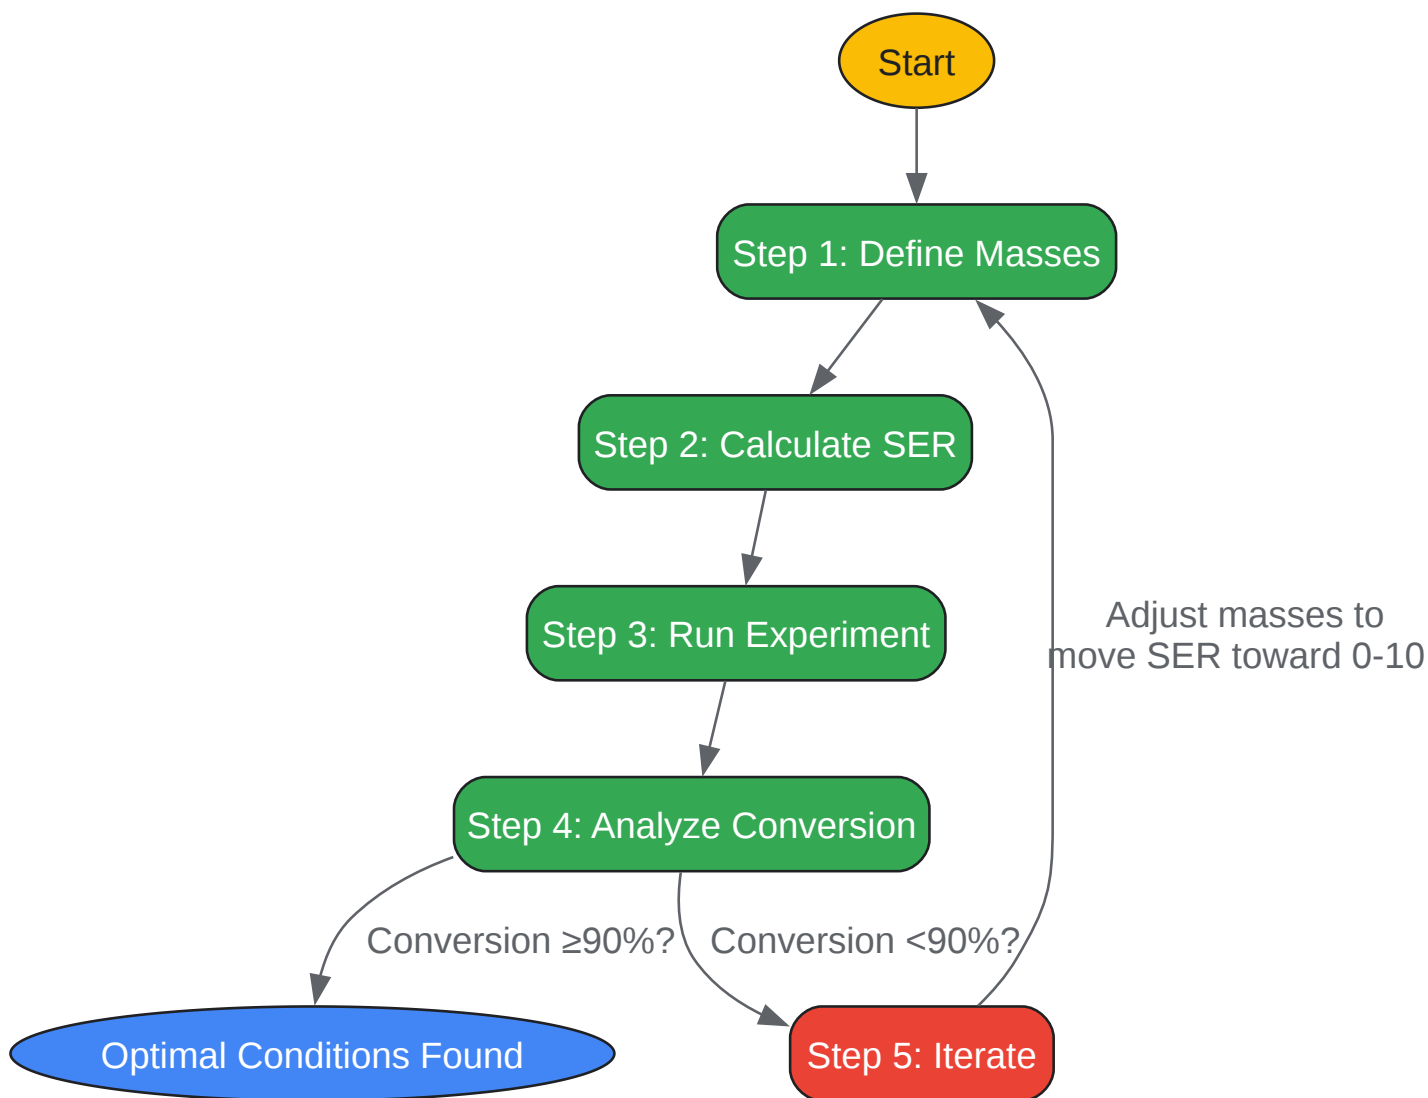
Start

Step 1: Define Masses

Step 2: Calculate SER

Step 3: Run Experiment

Step 4: Analyze Conversion

Adjust masses to move SER toward 0-10

Conversion ≥90%?

Conversion <90%?

Optimal Conditions Found

Step 5: Iterate